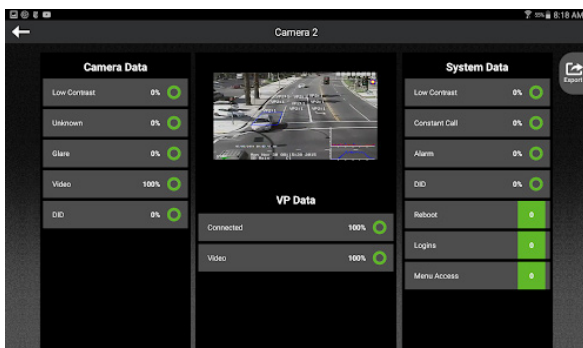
55% 8:18 AM

Camera 2

Camera Data

Low Contrast 0%

Unknown 0%

Glare 0%

Video 100%

DID 0%

VP Data

Connected 100%

Video 100%

System Data

Low Contrast 0%

Constant Call 0%

Alarm 0%

DID 0%

Reboot 0

Logins 0

Menu Access 0

Export